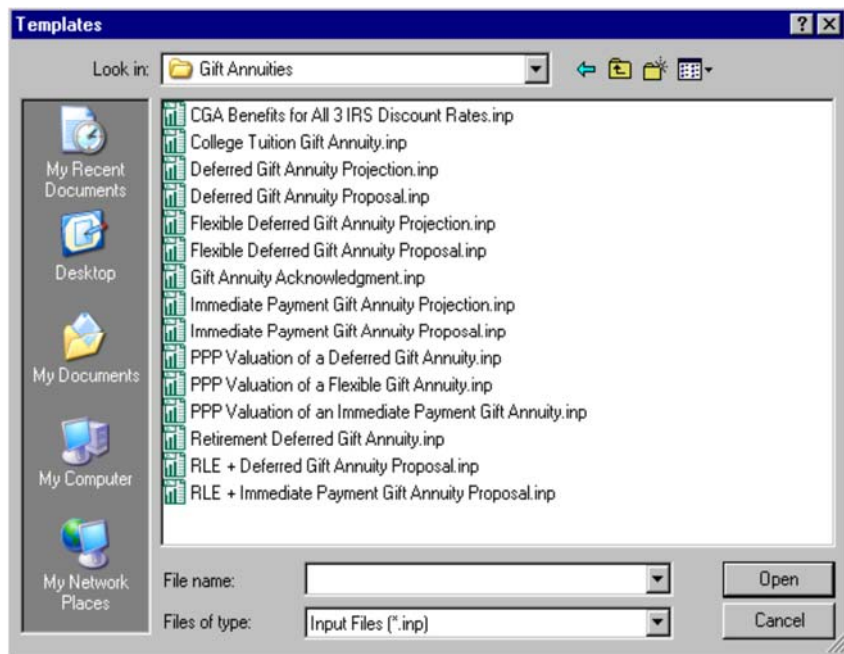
Templates

? X

Look in: Gift Annuities

My Recent Documents

Desktop

My Documents

My Computer

My Network Places

CGA Benefits for All 3 IRS Discount Rates.inp
College Tuition Gift Annuity.inp
Deferred Gift Annuity Projection.inp
Deferred Gift Annuity Proposal.inp
Flexible Deferred Gift Annuity Projection.inp
Flexible Deferred Gift Annuity Proposal.inp
Gift Annuity Acknowledgment.inp
Immediate Payment Gift Annuity Projection.inp
Immediate Payment Gift Annuity Proposal.inp
PPP Valuation of a Deferred Gift Annuity.inp
PPP Valuation of a Flexible Gift Annuity.inp
PPP Valuation of an Immediate Payment Gift Annuity.inp
Retirement Deferred Gift Annuity.inp
RLE + Deferred Gift Annuity Proposal.inp
RLE + Immediate Payment Gift Annuity Proposal.inp

File name:

Files of type: Input Files (*.inp)

Open

Cancel